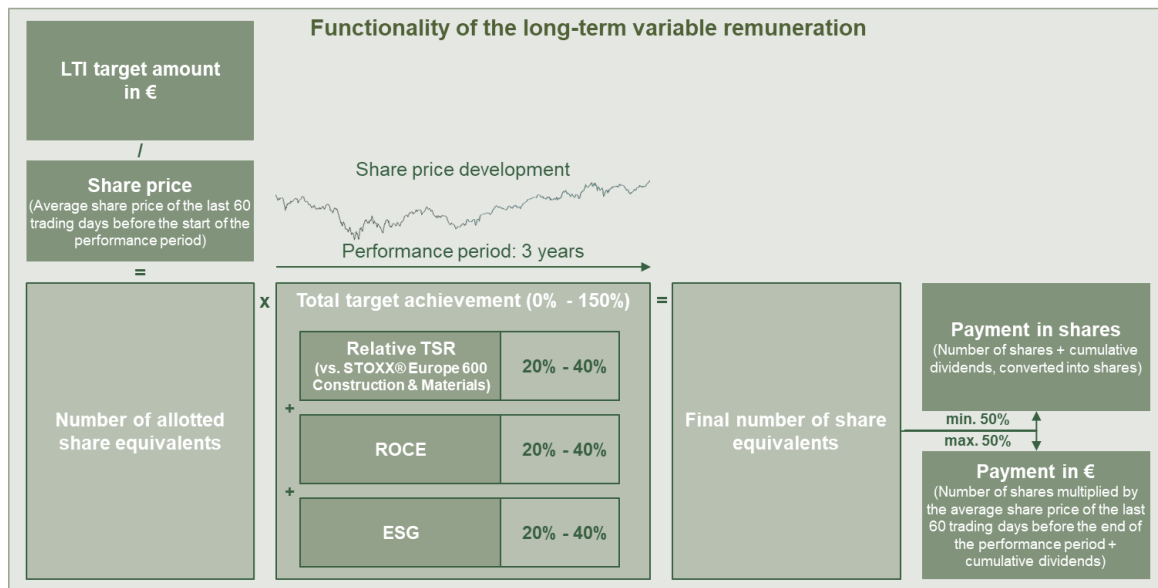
Functionality of the long-term variable remuneration

LTI target amount in €

/

Share price
(Average share price of the last 60 trading days before the start of the performance period)

=

Share price development

Performance period: 3 years

Number of allotted share equivalents

x

Total target achievement (0% - 150%)

| Relative TSR (vs. STOXX® Europe 600 Construction & Materials) | 20% - 40% |
|---|---|

+

| ROCE | 20% - 40% |
|---|---|

+

| ESG | 20% - 40% |
|---|---|

=

Final number of share equivalents

min. 50%

max. 50%

Payment in shares
(Number of shares + cumulative dividends, converted into shares)

Payment in €
(Number of shares multiplied by the average share price of the last 60 trading days before the end of the performance period + cumulative dividends)